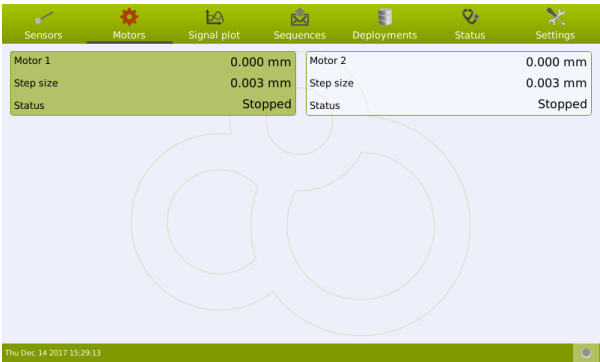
Sensors Motors Signal plot Sequences Deployments Status Settings

| Motor 1 | 0.000 mm |
|---|---|
| Step size | 0.003 mm |
| Status | Stopped |

| Motor 2 | 0.000 mm |
|---|---|
| Step size | 0.003 mm |
| Status | Stopped |

Thu Dec 14 2017 15:29:13